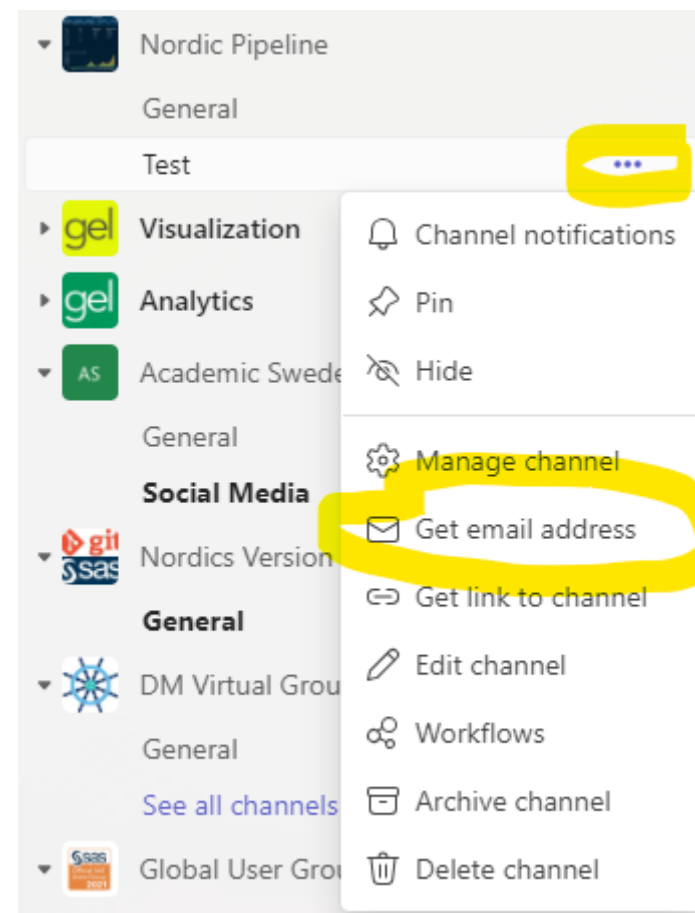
Nordic Pipeline
General
Test
•••
gel Visualization
gel Analytics
AS Academic Swede
General
Social Media
git sas Nordics Version
General
DM Virtual Grou
General
See all channels
sas Global User Grou

Channel notifications
Pin
Hide
Manage channel
Get email address
Get link to channel
Edit channel
Workflows
Archive channel
Delete channel